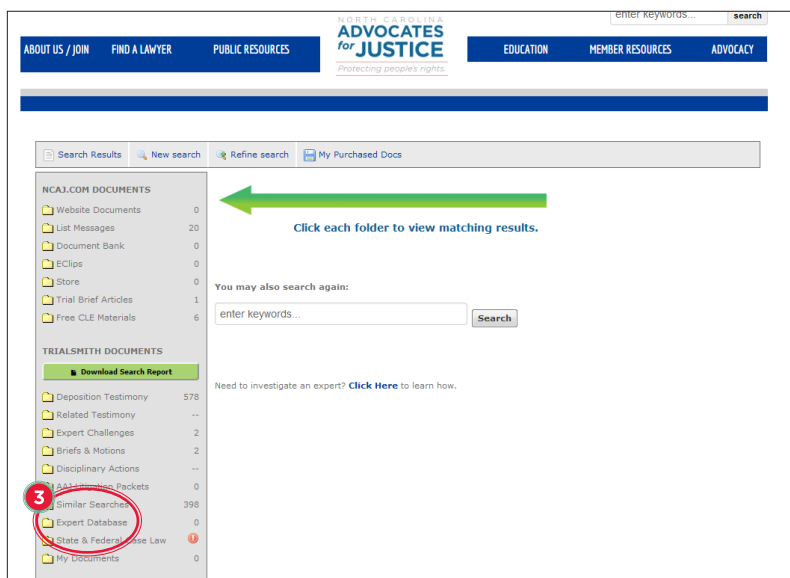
enter keywords... search

ABOUT US / JOIN FIND A LAWYER PUBLIC RESOURCES

NORTH CAROLINA ADVOCATES for JUSTICE Protecting people's rights.

EDUCATION MEMBER RESOURCES ADVOCACY

Search Results New search Refine search My Purchased Docs

NCAJ.COM DOCUMENTS

| | |
|---|---|
| Website Documents | 0 |
| List Messages | 20 |
| Document Bank | 0 |
| EClips | 0 |
| Store | 0 |
| Trial Brief Articles | 1 |
| Free CLE Materials | 6 |

TRIALSMITH DOCUMENTS

Download Search Report

| | |
|---|---|
| Deposition Testimony | 578 |
| Related Testimony | -- |
| Expert Challenges | 2 |
| Briefs & Motions | 2 |
| Disciplinary Actions | -- |
| AAJ Litigation Packets | 0 |
| Similar Searches | 398 |
| Expert Database | 0 |
| State & Federal Case Law | ! |
| My Documents | 0 |

3

Click each folder to view matching results.

You may also search again:

enter keywords... Search

Need to investigate an expert? Click Here to learn how.